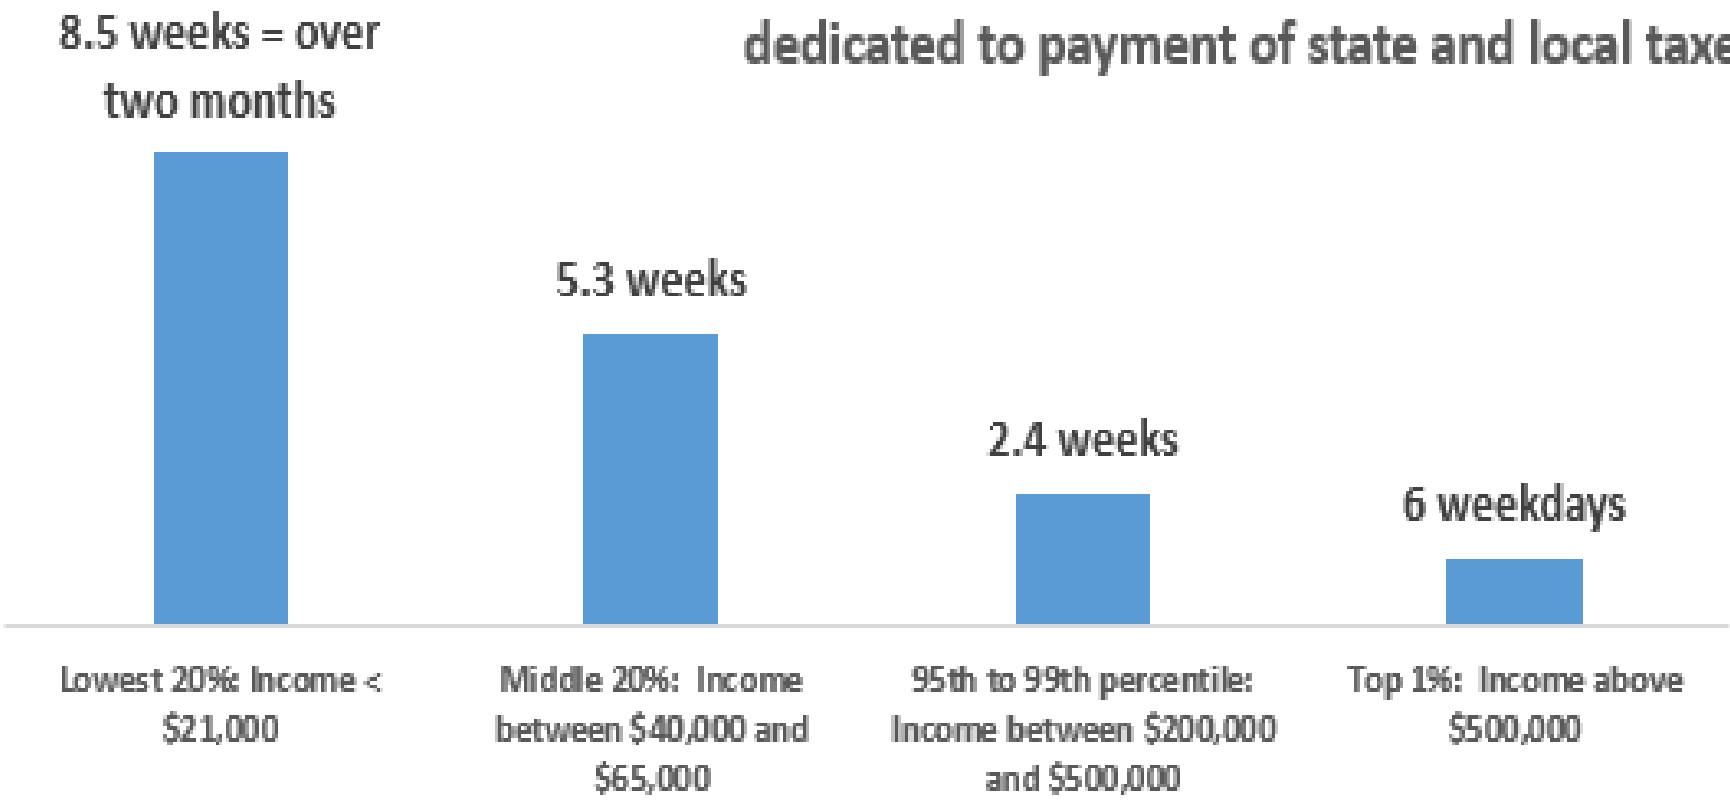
dedicated to payment of state and local taxe

8.5 weeks = over two months

5.3 weeks

2.4 weeks

6 weekdays

Lowest 20%: Income < \$21,000

Middle 20%: Income between \$40,000 and \$65,000

95th to 99th percentile: Income between \$200,000 and \$500,000

Top 1%: Income above \$500,000